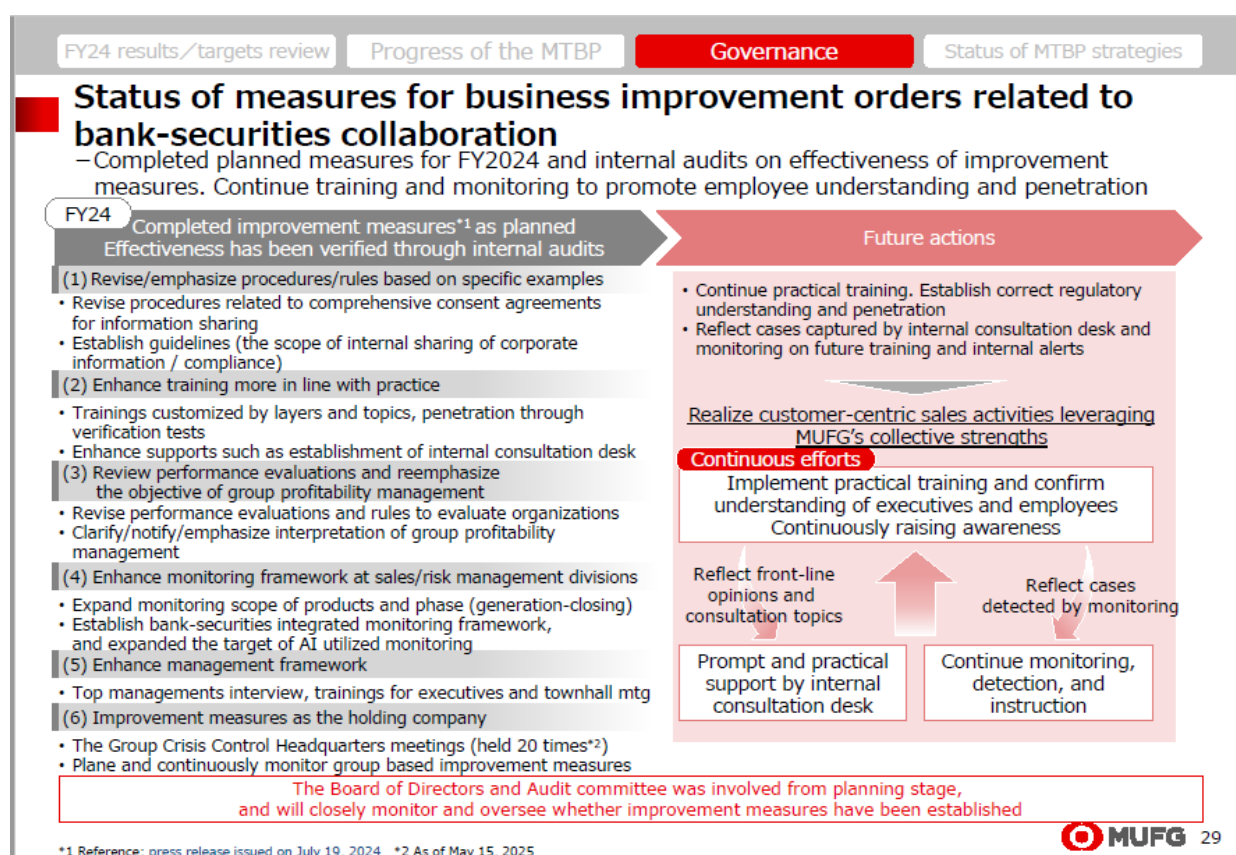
FY24 results／targets review | Progress of the MTBP | Governance | Status of MTBP strategies

Status of measures for business improvement orders related to bank-securities collaboration

－Completed planned measures for FY2024 and internal audits on effectiveness of improvement measures. Continue training and monitoring to promote employee understanding and penetration

FY24

Completed improvement measures*1 as planned
Effectiveness has been verified through internal audits

(1) Revise/emphasize procedures/rules based on specific examples
• Revise procedures related to comprehensive consent agreements for information sharing
• Establish guidelines (the scope of internal sharing of corporate information / compliance)

(2) Enhance training more in line with practice
• Trainings customized by layers and topics, penetration through verification tests
• Enhance supports such as establishment of internal consultation desk

(3) Review performance evaluations and reemphasize the objective of group profitability management
• Revise performance evaluations and rules to evaluate organizations
• Clarify/notify/emphasize interpretation of group profitability management

(4) Enhance monitoring framework at sales/risk management divisions
• Expand monitoring scope of products and phase (generation-closing)
• Establish bank-securities integrated monitoring framework, and expanded the target of AI utilized monitoring

(5) Enhance management framework
• Top managements interview, trainings for executives and townhall mtg

(6) Improvement measures as the holding company
• The Group Crisis Control Headquarters meetings (held 20 times*2)
• Plane and continuously monitor group based improvement measures

Future actions

• Continue practical training. Establish correct regulatory understanding and penetration
• Reflect cases captured by internal consultation desk and monitoring on future training and internal alerts

Realize customer-centric sales activities leveraging MUFG’s collective strengths

Continuous efforts

Implement practical training and confirm understanding of executives and employees
Continuously raising awareness

Reflect front-line opinions and consultation topics

Reflect cases detected by monitoring

Prompt and practical support by internal consultation desk

Continue monitoring, detection, and instruction

The Board of Directors and Audit committee was involved from planning stage, and will closely monitor and oversee whether improvement measures have been established

*1 Reference: press release issued on July 19, 2024 *2 As of May 15, 2025

MUFG 29